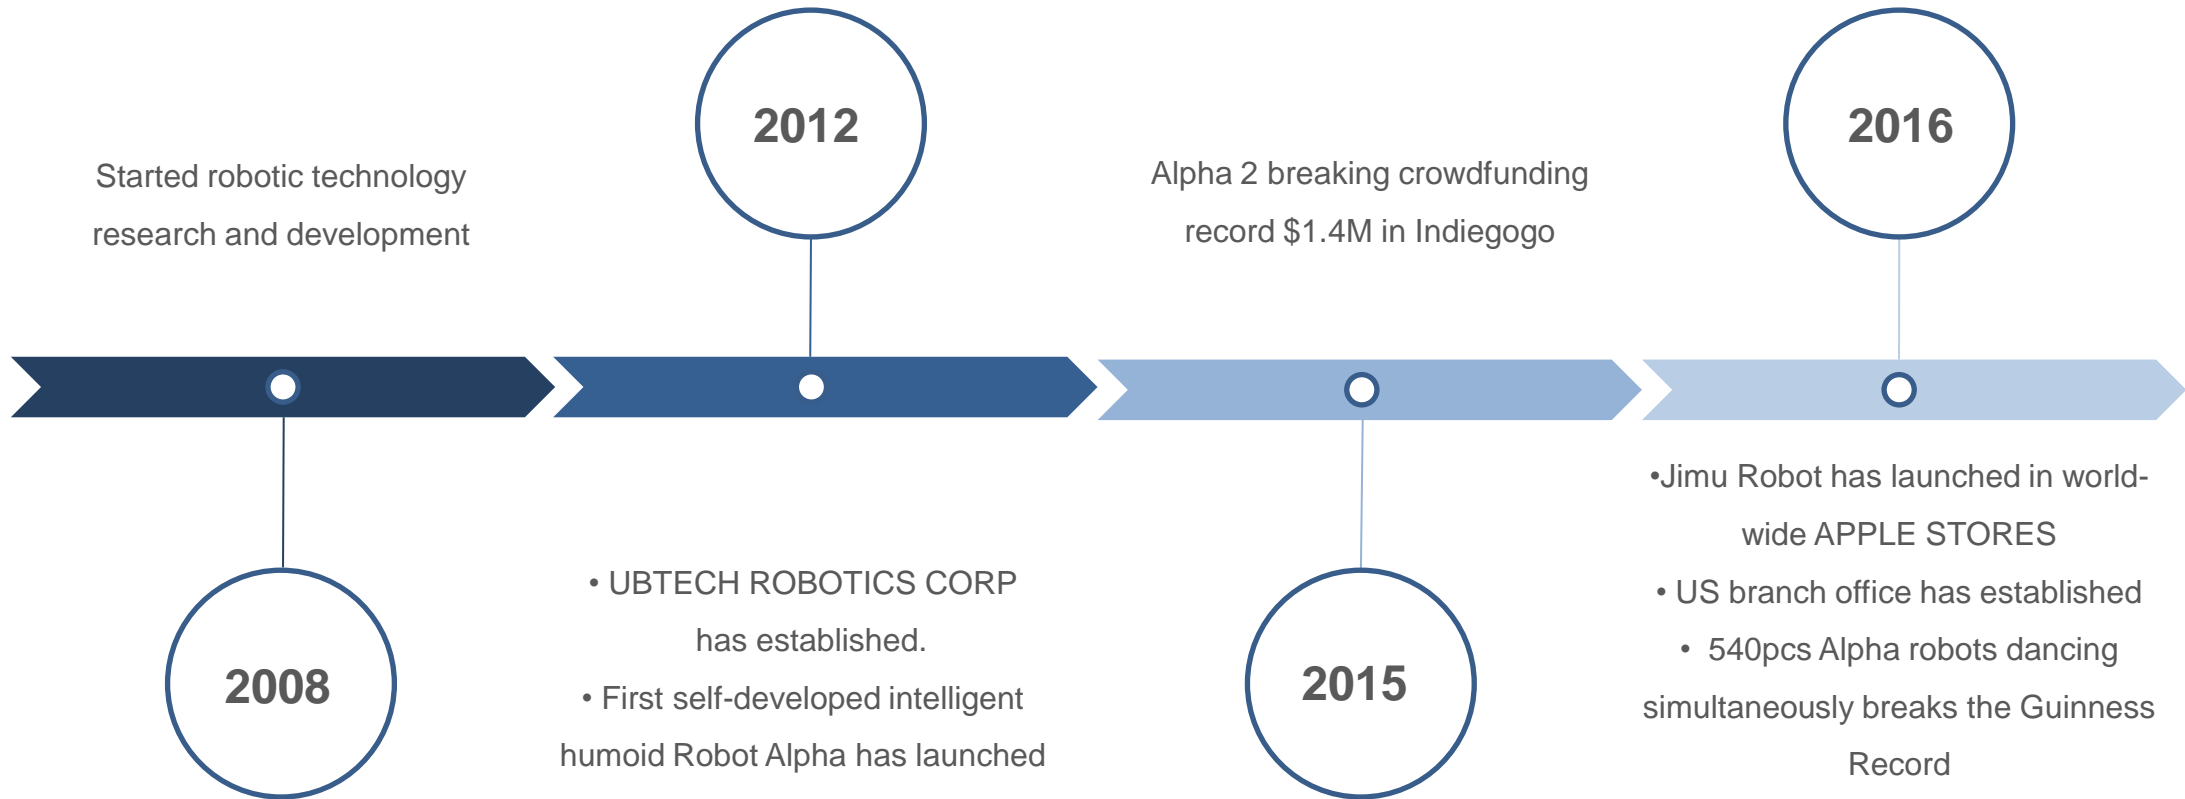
Started robotic technology research and development

2008

2012

• UBTECH ROBOTICS CORP has established.

• First self-developed intelligent humoid Robot Alpha has launched

Alpha 2 breaking crowdfunding record $1.4M in Indiegogo

2015

2016

•Jimu Robot has launched in world-wide APPLE STORES

• US branch office has established

• 540pcs Alpha robots dancing simultaneously breaks the Guinness Record